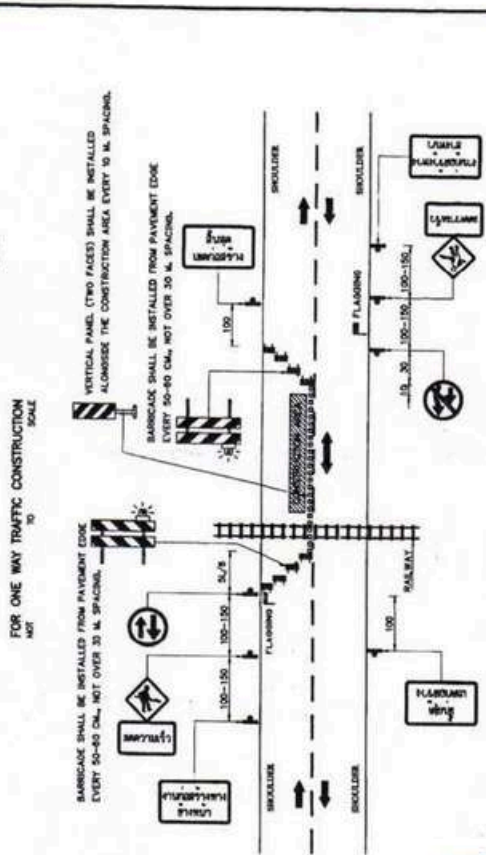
FOR ONE WAY TRAFFIC CONSTRUCTION
NOT TO SCALE

VERTICAL PANEL (TWO FACES) SHALL BE INSTALLED ALONGSIDE THE CONSTRUCTION AREA EVERY 10 M. SPACING.

BARRICADE SHALL BE INSTALLED FROM PAVEMENT EDGE EVERY 50-60 CM., NOT OVER 30 M. SPACING.

BARRICADE SHALL BE INSTALLED FROM PAVEMENT EDGE EVERY 50-60 CM., NOT OVER 30 M. SPACING.

SHOULDER
SHOULDER
SHOULDER
SHOULDER

100
100-150
100-150
S/S
100
100-150
100-150
10 30

FLAGGING
FLAGGING
RAILWAY

งานก่อสร้างทาง ข้างหน้า
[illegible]
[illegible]
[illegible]
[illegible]
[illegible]
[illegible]